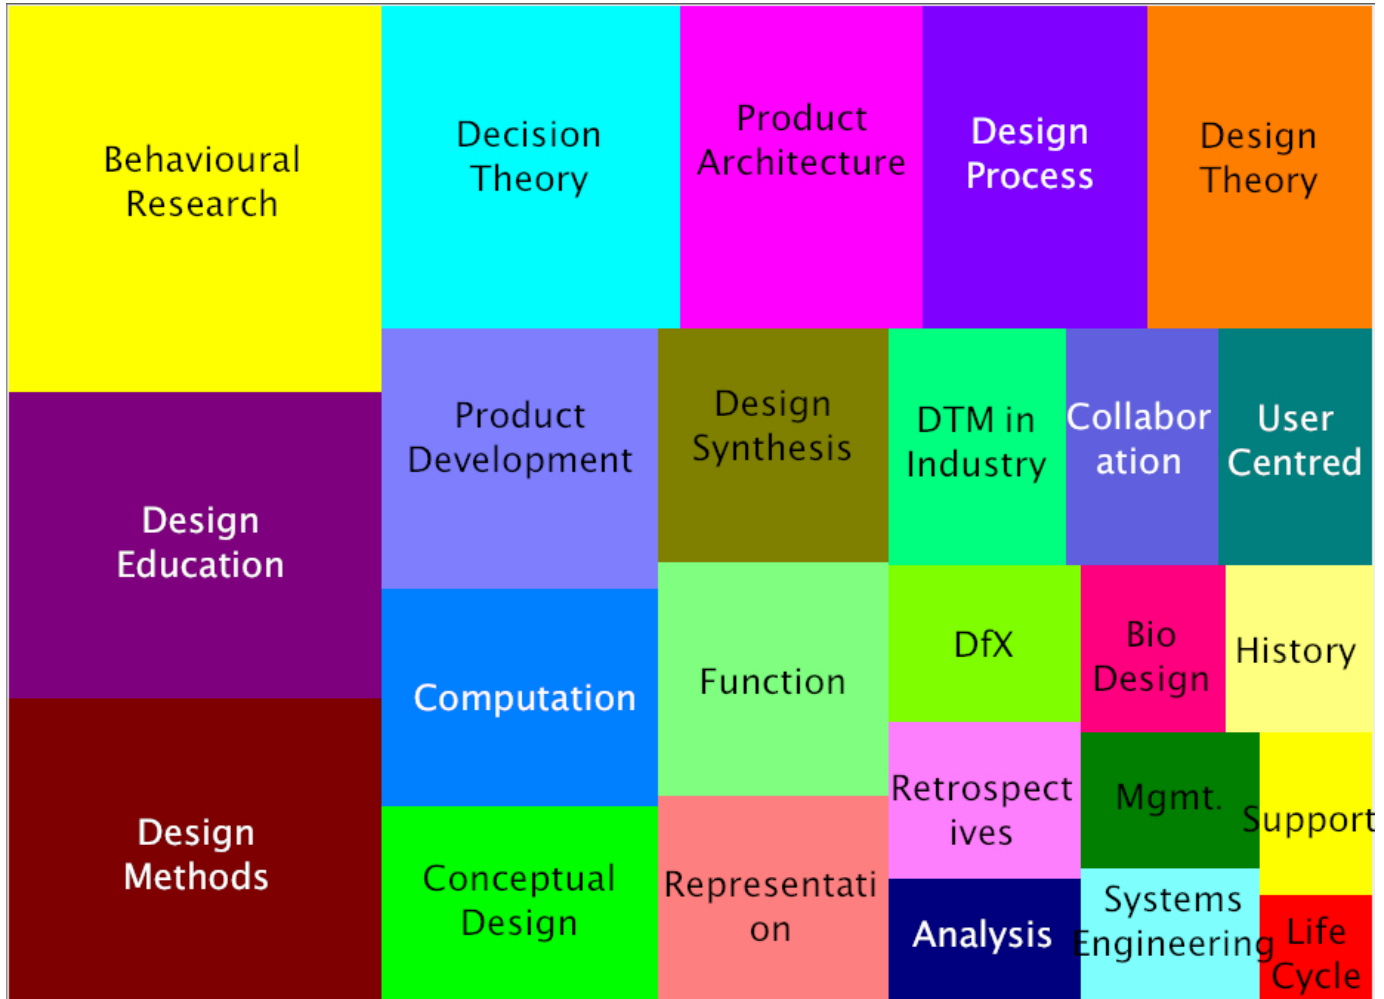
Behavioural Research

Decision Theory

Product Architecture

Design Process

Design Theory

Design Education

Product Development

Design Synthesis

DTM in Industry

Collaboration

User Centred

Design Methods

Computation

Function

DfX

Bio Design

History

Retrospectives

Mgmt.

Support

Conceptual Design

Representation

Analysis

Systems Engineering

Life Cycle